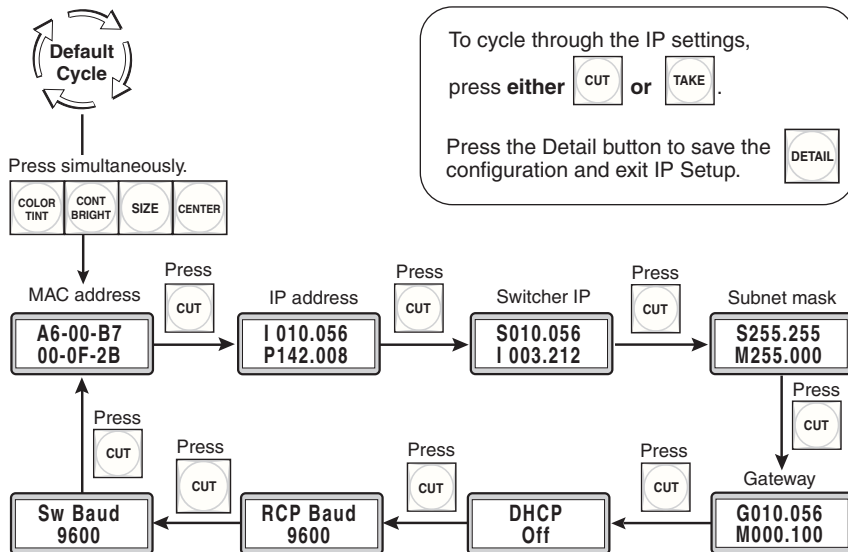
Default Cycle

To cycle through the IP settings, press **either** CUT **or** TAKE.

Press the Detail button to save the configuration and exit IP Setup. DETAIL

Press simultaneously.

COLOR TINT

CONT BRIGHT

SIZE

CENTER

MAC address

A6-00-B7
00-0F-2B

Press
CUT

IP address

I 010.056
P142.008

Press
CUT

Switcher IP

S010.056
I 003.212

Press
CUT

Subnet mask

S255.255
M255.000

Press
CUT

Gateway

G010.056
M000.100

Press
CUT

DHCP
Off

Press
CUT

RCP Baud
9600

Press
CUT

Sw Baud
9600

Press
CUT